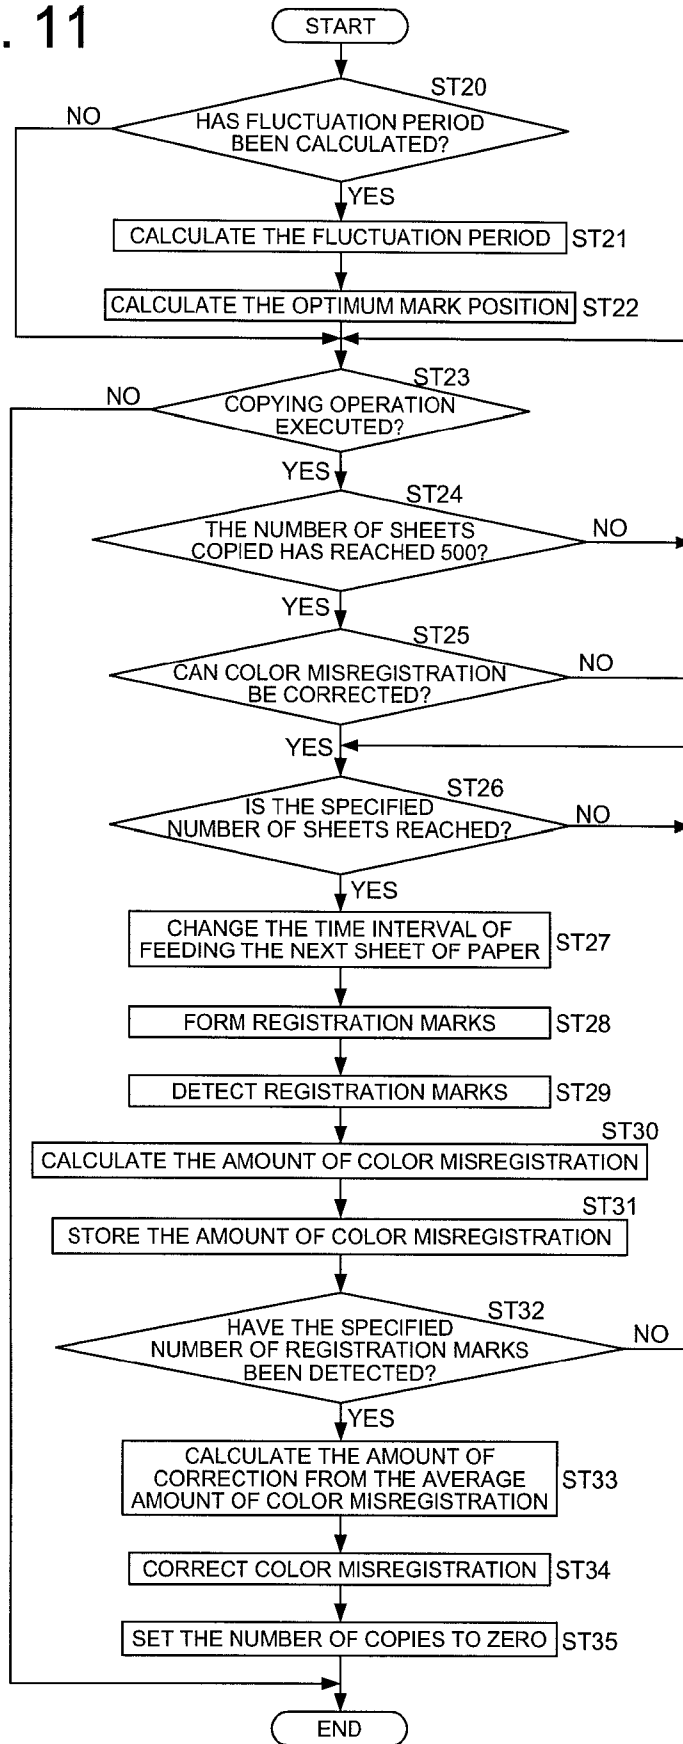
. 11

START

ST20

NO

HAS FLUCTUATION PERIOD BEEN CALCULATED?

YES

CALCULATE THE FLUCTUATION PERIOD ST21

CALCULATE THE OPTIMUM MARK POSITION ST22

NO

ST23

COPYING OPERATION EXECUTED?

YES

ST24

THE NUMBER OF SHEETS COPIED HAS REACHED 500?

NO

YES

ST25

CAN COLOR MISREGISTRATION BE CORRECTED?

NO

YES

ST26

IS THE SPECIFIED NUMBER OF SHEETS REACHED?

NO

YES

CHANGE THE TIME INTERVAL OF FEEDING THE NEXT SHEET OF PAPER ST27

FORM REGISTRATION MARKS ST28

DETECT REGISTRATION MARKS ST29

ST30

CALCULATE THE AMOUNT OF COLOR MISREGISTRATION

ST31

STORE THE AMOUNT OF COLOR MISREGISTRATION

ST32

HAVE THE SPECIFIED NUMBER OF REGISTRATION MARKS BEEN DETECTED?

NO

YES

CALCULATE THE AMOUNT OF CORRECTION FROM THE AVERAGE AMOUNT OF COLOR MISREGISTRATION ST33

CORRECT COLOR MISREGISTRATION ST34

SET THE NUMBER OF COPIES TO ZERO ST35

END